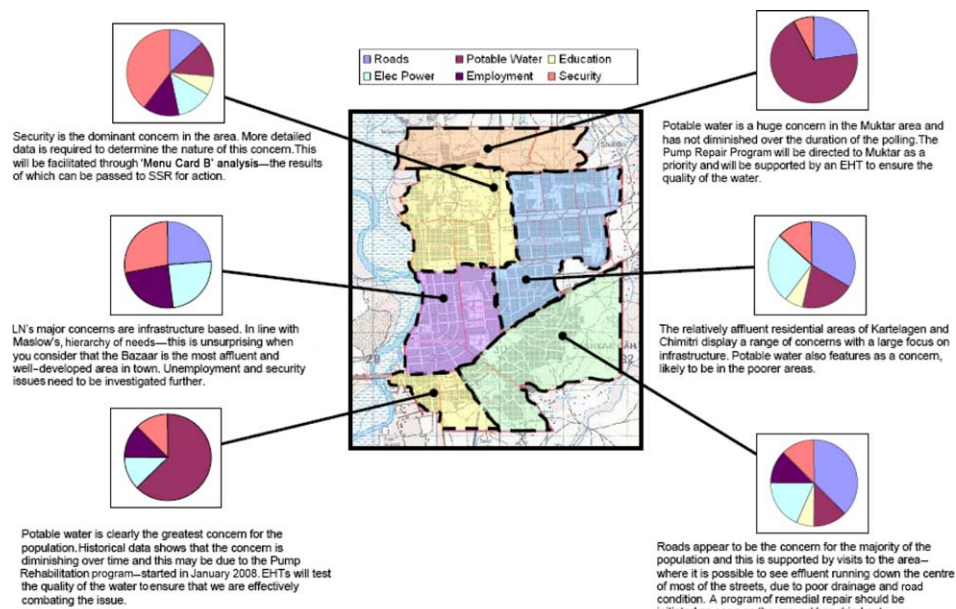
Roads
Potable Water
Education
Elec Power
Employment
Security

Security is the dominant concern in the area. More detailed data is required to determine the nature of this concern. This will be facilitated through 'Menu Card B' analysis—the results of which can be passed to SSR for action.

Potable water is a huge concern in the Muktar area and has not diminished over the duration of the polling. The Pump Repair Program will be directed to Muktar as a priority and will be supported by an EHT to ensure the quality of the water.

LN's major concerns are infrastructure based. In line with Maslow's, hierarchy of needs—this is unsurprising when you consider that the Bazaar is the most affluent and well-developed area in town. Unemployment and security issues need to be investigated further.

The relatively affluent residential areas of Kartelagen and Chimitri display a range of concerns with a large focus on infrastructure. Potable water also features as a concern, likely to be in the poorer areas.

Potable water is clearly the greatest concern for the population. Historical data shows that the concern is diminishing over time and this may be due to the Pump Rehabilitation program—started in January 2008. EHTs will test the quality of the water to ensure that we are effectively combating the issue.

Roads appear to be the concern for the majority of the population and this is supported by visits to the area—where it is possible to see effluent running down the centre of most of the streets, due to poor drainage and road condition. A program of remedial repair should be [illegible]